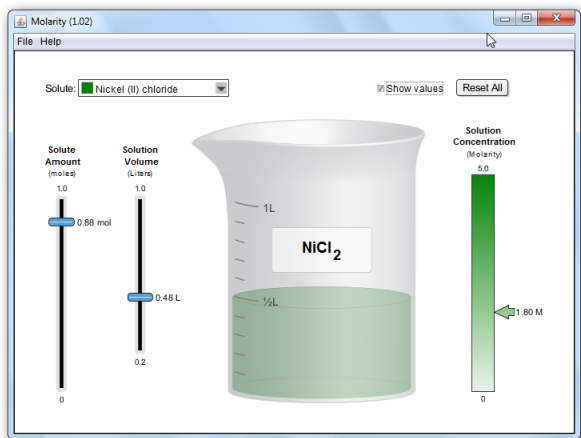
Molarity (1.02)

File Help

Solute: Nickel (II) chloride

Show values

Reset All

Solute Amount (moles)

1.0

0.88 mol

0

Solution Volume (Liters)

1.0

0.48 L

0.2

1L

$NiCl_2$

½L

Solution Concentration (Molarity)

5.0

1.80 M

0